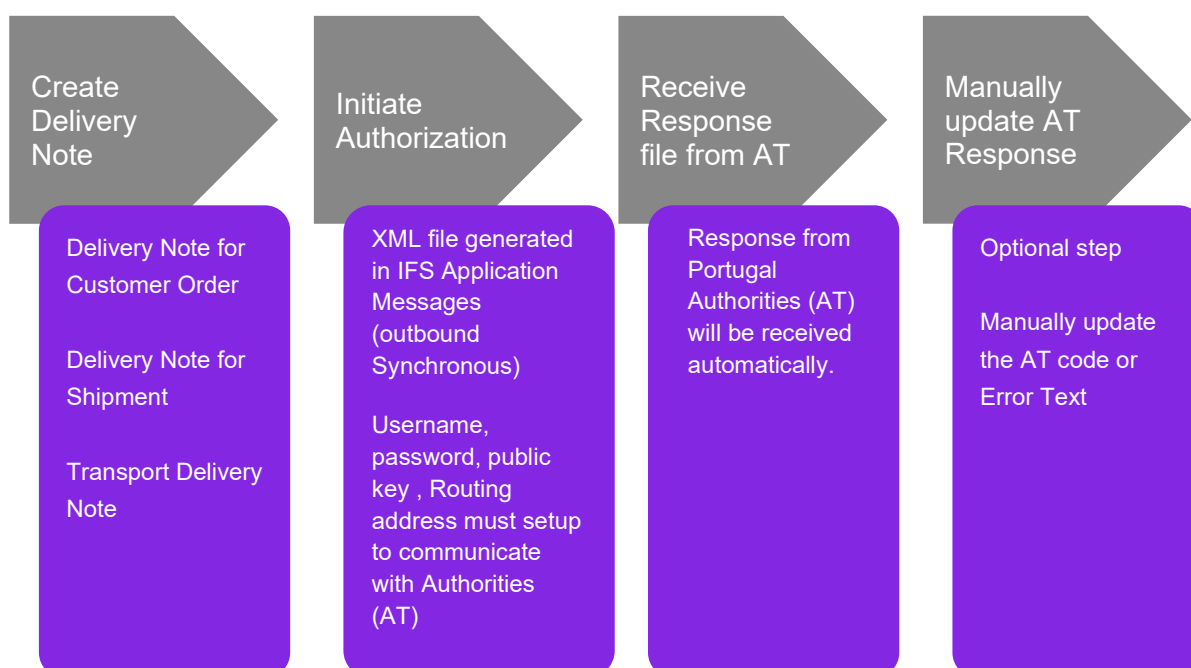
Create Delivery Note

Delivery Note for Customer Order

Delivery Note for Shipment

Transport Delivery Note

Initiate Authorization

XML file generated in IFS Application Messages (outbound Synchronous)

Username, password, public key , Routing address must setup to communicate with Authorities (AT)

Receive Response file from AT

Response from Portugal Authorities (AT) will be received automatically.

Manually update AT Response

Optional step

Manually update the AT code or Error Text